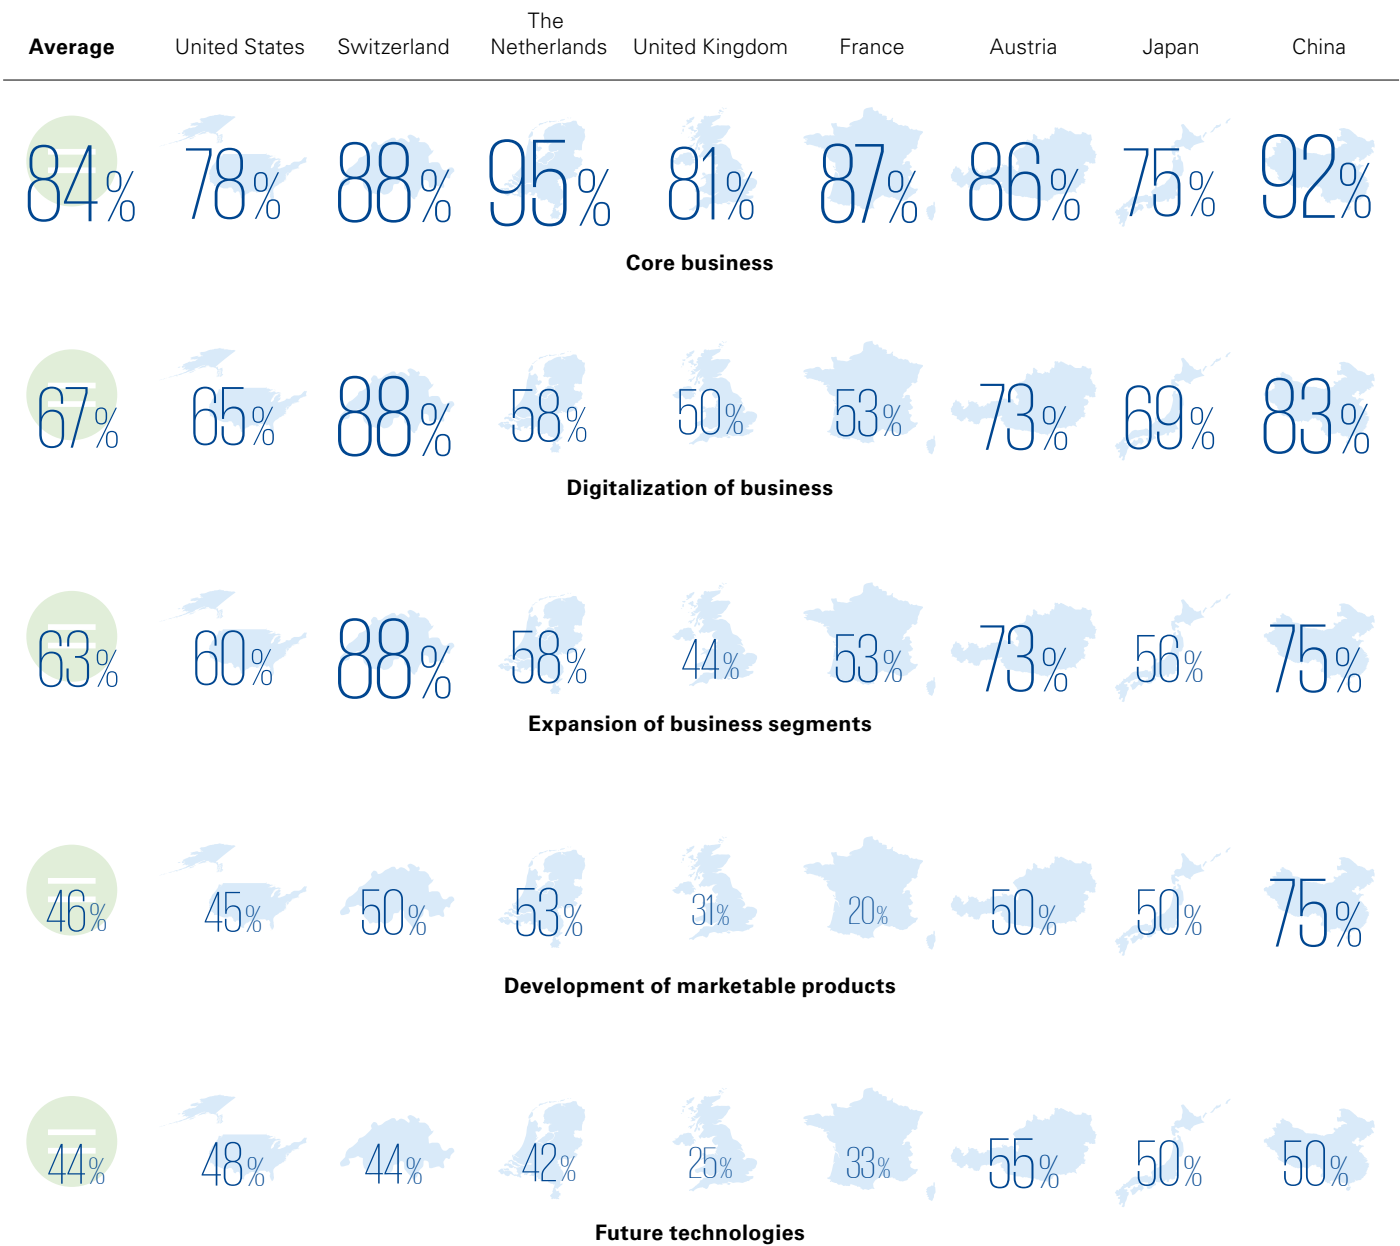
| Average | United States | Switzerland | The Netherlands | United Kingdom | France | Austria | Japan | China |
|---|---|---|---|---|---|---|---|---|
| 84% | 78% | 88% | 95% | 81% | 87% | 86% | 75% | 92% |

Core business

| 67% | 65% | 88% | 58% | 50% | 53% | 73% | 69% | 83% |
|---|---|---|---|---|---|---|---|---|

Digitalization of business

| 63% | 60% | 88% | 58% | 44% | 53% | 73% | 56% | 75% |
|---|---|---|---|---|---|---|---|---|

Expansion of business segments

| 46% | 45% | 50% | 53% | 31% | 20% | 50% | 50% | 75% |
|---|---|---|---|---|---|---|---|---|

Development of marketable products

| 44% | 48% | 44% | 42% | 25% | 33% | 55% | 50% | 50% |
|---|---|---|---|---|---|---|---|---|

Future technologies